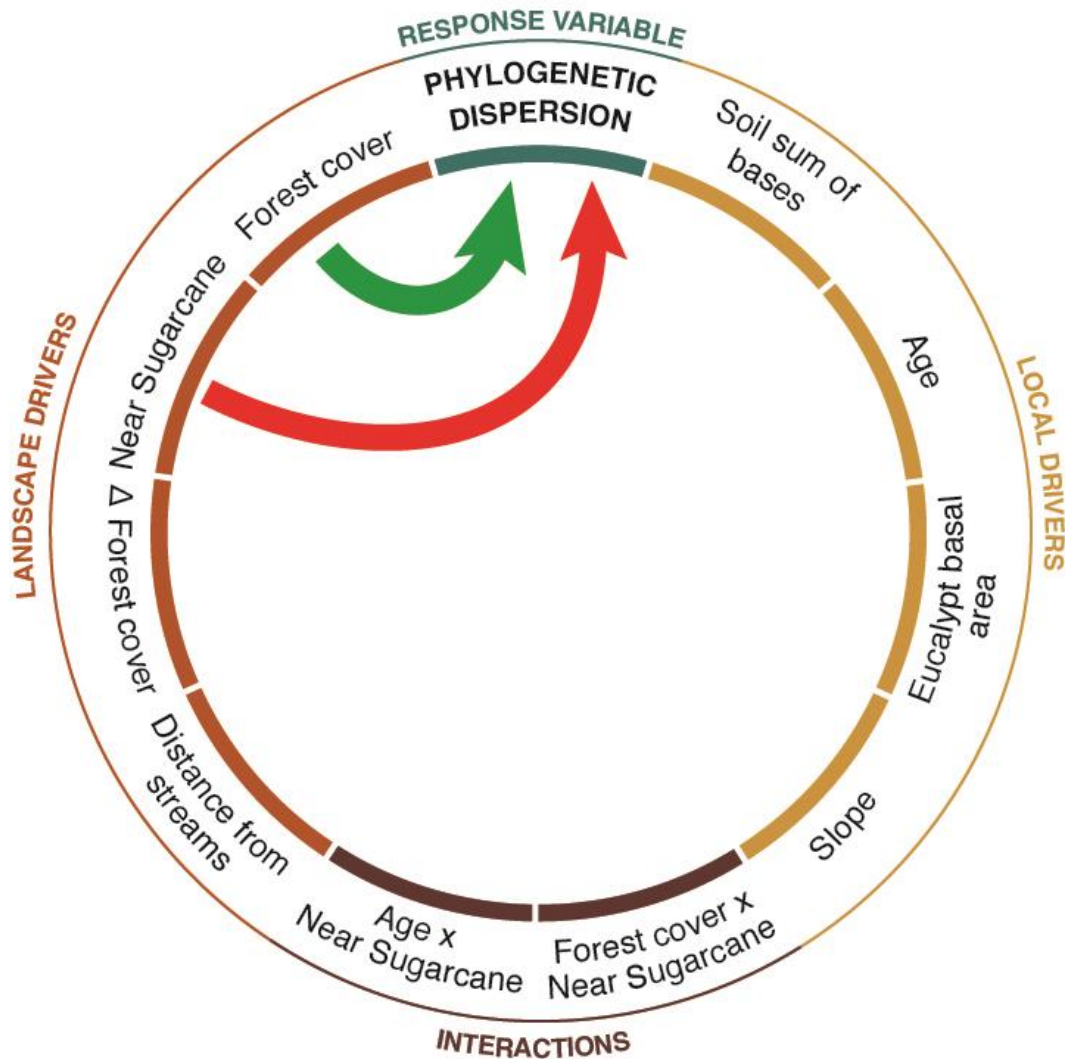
RESPONSE VARIABLE

PHYLOGENETIC DISPERSION

Soil sum of bases

Age

Eucalypt basal area

Slope

LOCAL DRIVERS

Forest cover x Near Sugarcane

Age x Near Sugarcane

INTERACTIONS

Distance from streams

∆ Forest cover

Near Sugarcane

Forest cover

LANDSCAPE DRIVERS